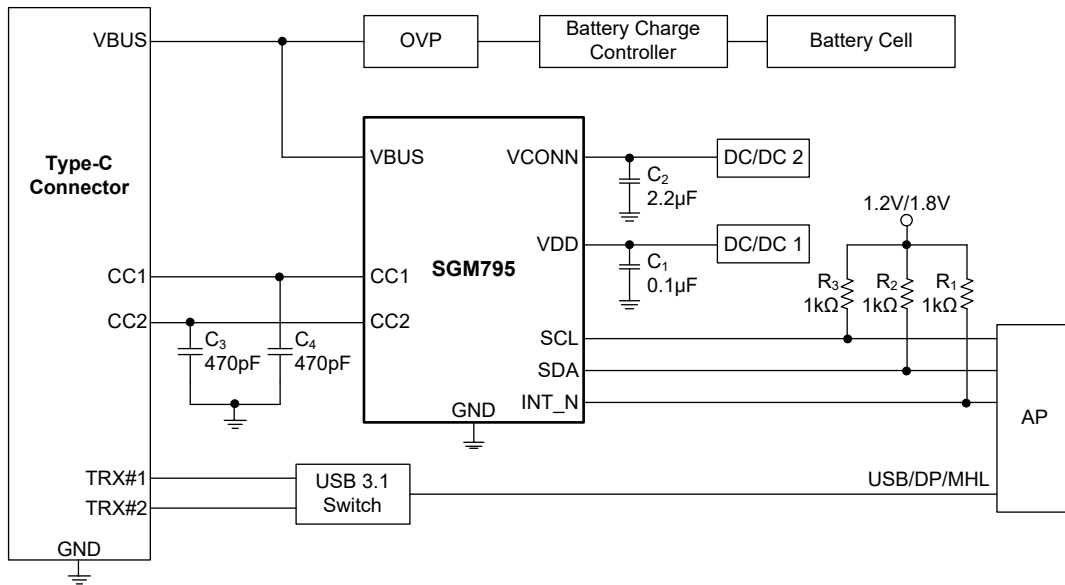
VBUS
OVP
Battery Charge Controller
Battery Cell
Type-C Connector
VBUS
VCONN
$C_2$
2.2µF
DC/DC 2
1.2V/1.8V
VDD
$C_1$
0.1µF
DC/DC 1
SGM795
$R_3$
1kΩ
$R_2$
1kΩ
$R_1$
1kΩ
CC1
CC1
CC2
CC2
$C_3$
470pF
$C_4$
470pF
SCL
SDA
INT_N
GND
AP
TRX#1
TRX#2
USB 3.1 Switch
USB/DP/MHL
GND